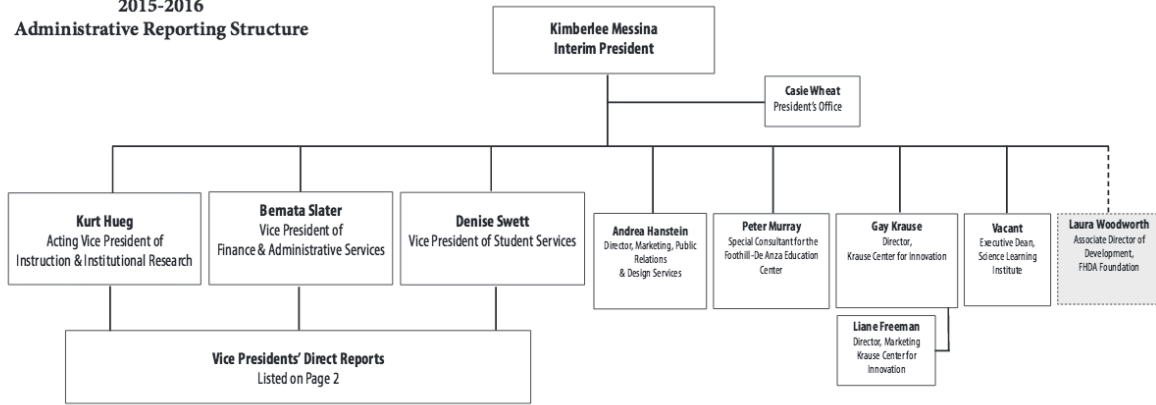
2015-2016
Administrative Reporting Structure

Kimberlee Messina
Interim President

Casie Wheat
President's Office

Kurt Hueg
Acting Vice President of Instruction & Institutional Research

Bernata Slater
Vice President of Finance & Administrative Services

Denise Swett
Vice President of Student Services

Andrea Hanstein
Director, Marketing, Public Relations & Design Services

Peter Murray
Special Consultant for the Foothill -De Anza Education Center

Gay Krause
Director, Krause Center for Innovation

Vacant
Executive Dean, Science Learning Institute

Laura Woodworth
Associate Director of Development, FHDA Foundation

Liane Freeman
Director, Marketing Krause Center for Innovation

Vice Presidents' Direct Reports
Listed on Page 2